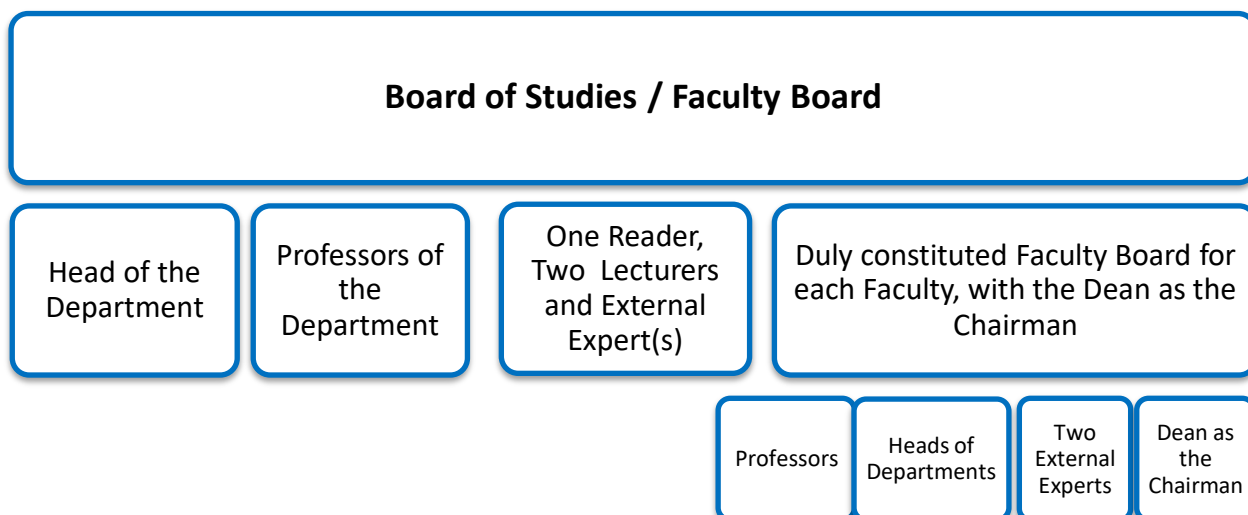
Board of Studies / Faculty Board

Head of the Department

Professors of the Department

One Reader, Two Lecturers and External Expert(s)

Duly constituted Faculty Board for each Faculty, with the Dean as the Chairman

Professors

Heads of Departments

Two External Experts

Dean as the Chairman